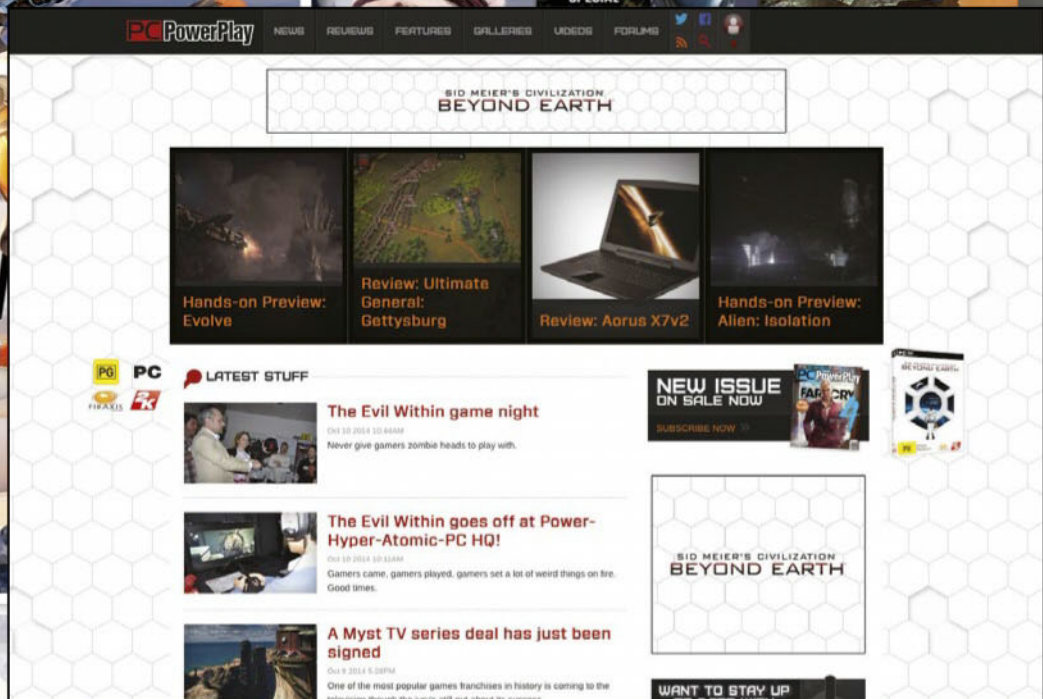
PC PowerPlay NEWS REVIEWS FEATURES GALLERIES VIDEOS FORUMS

SID MEIER'S CIVILIZATION
BEYOND EARTH

Hands-on Preview: Evolve

Review: Ultimate General: Gettysburg

Review: Aorus X7v2

Hands-on Preview: Alien: Isolation

PG PC
FIRAXIS 2K

LATEST STUFF

The Evil Within game night
Oct 10 2014 10:44AM
Never give gamers zombie heads to play with.

The Evil Within goes off at Power-Hyper-Atomic-PC HQ!
Oct 10 2014 10:11AM
Gamers came, gamers played, gamers set a lot of weird things on fire. Good times.

A Myst TV series deal has just been signed
Oct 9 2014 5:18PM
One of the most popular games franchises in history is coming to the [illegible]

NEW ISSUE ON SALE NOW
SUBSCRIBE NOW »
PC PowerPlay
FAR CRY 4

SID MEIER'S CIVILIZATION
BEYOND EARTH

WANT TO STAY UP